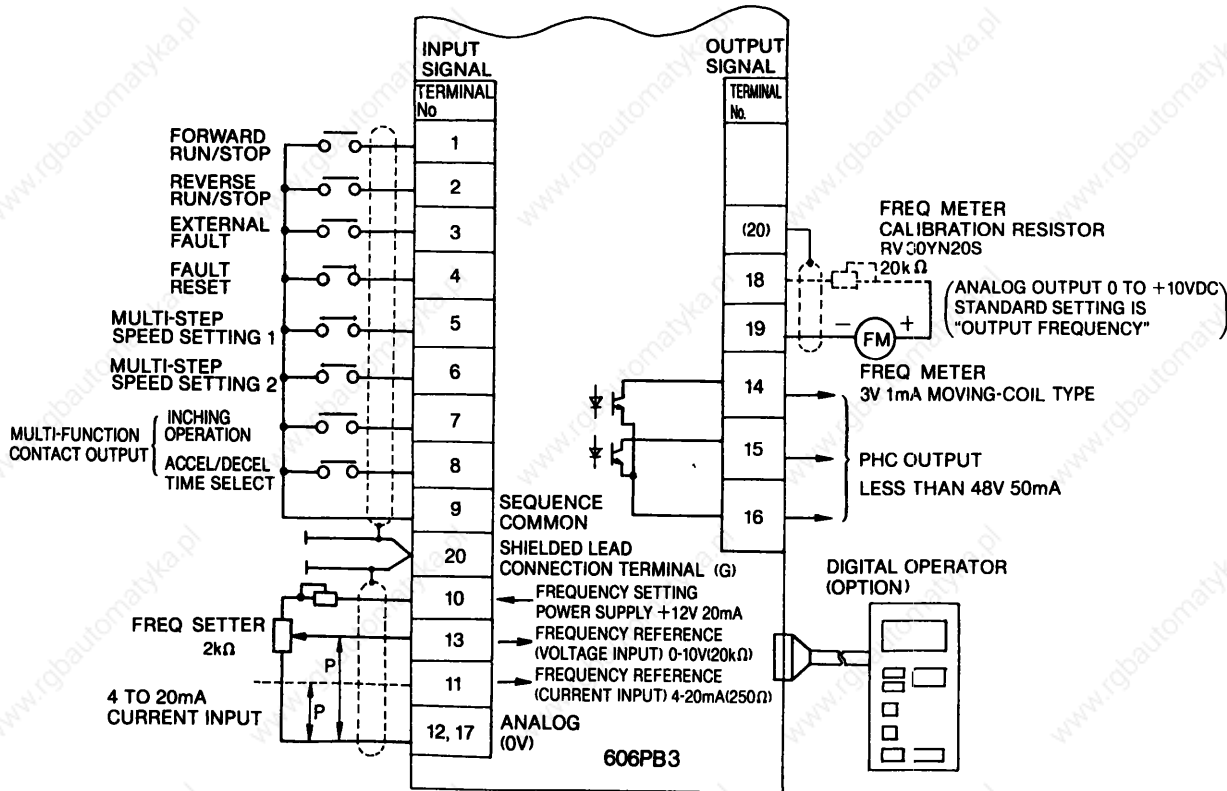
INPUT SIGNAL

TERMINAL No

OUTPUT SIGNAL

TERMINAL No.

FORWARD RUN/STOP
1

REVERSE RUN/STOP
2

EXTERNAL FAULT
3

FAULT RESET
4

MULTI-STEP SPEED SETTING 1
5

MULTI-STEP SPEED SETTING 2
6

MULTI-FUNCTION CONTACT OUTPUT
INCHING OPERATION
7

ACCEL/DECEL TIME SELECT
8

9
SEQUENCE COMMON

20
SHIELDED LEAD CONNECTION TERMINAL (G)

10
FREQUENCY SETTING POWER SUPPLY +12V 20mA

FREQ SETTER 2kΩ

13
FREQUENCY REFERENCE (VOLTAGE INPUT) 0-10V(20kΩ)

P

11
FREQUENCY REFERENCE (CURRENT INPUT) 4-20mA(250Ω)

4 TO 20mA CURRENT INPUT

P

12, 17
ANALOG (0V)

606PB3

(20)

FREQ METER CALIBRATION RESISTOR RV30YN20S 20k Ω

18

ANALOG OUTPUT 0 TO +10VDC STANDARD SETTING IS "OUTPUT FREQUENCY"

19

− FM +

FREQ METER 3V 1mA MOVING-COIL TYPE

14

15

PHC OUTPUT LESS THAN 48V 50mA

16

DIGITAL OPERATOR (OPTION)

www.rgbautomatyka.pl